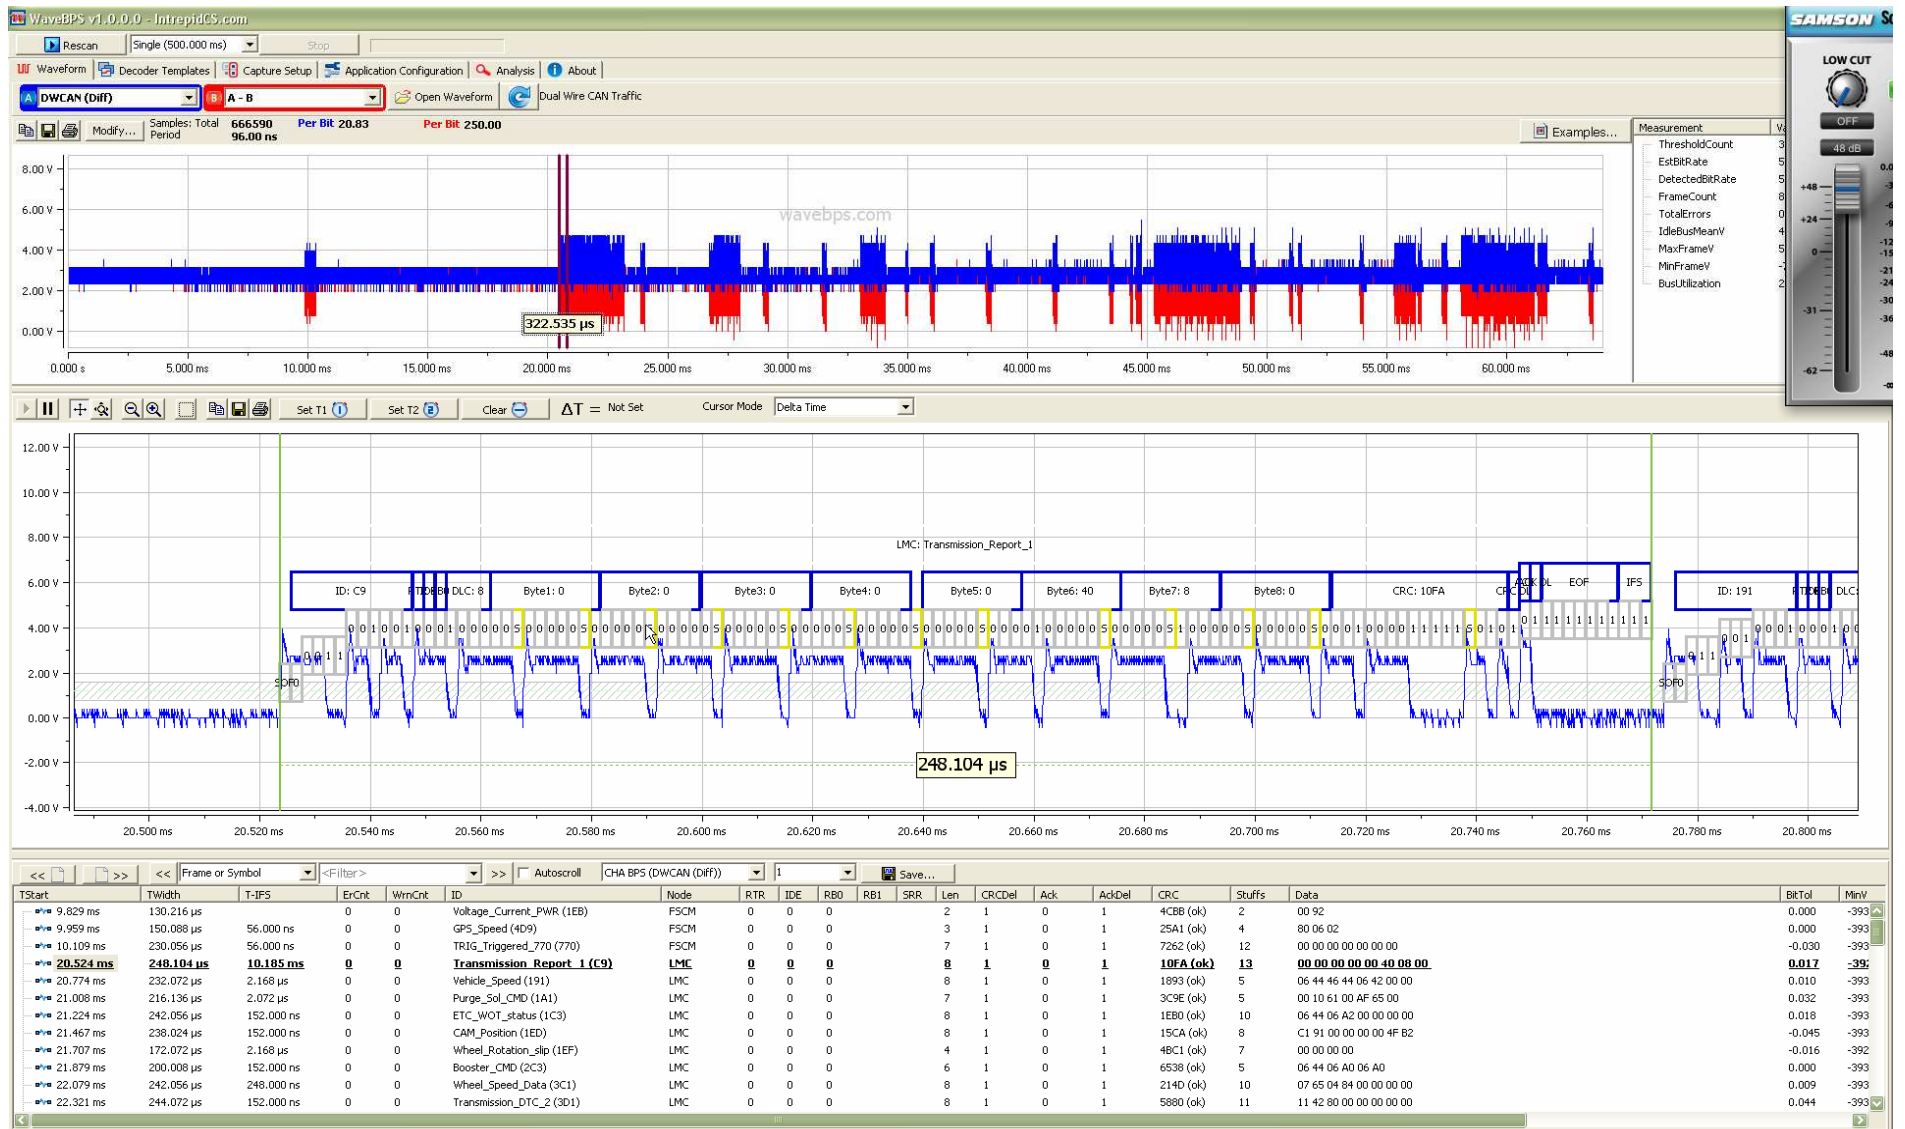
WaveBPS v1.0.0.0 - IntrepidCS.com

Rescan | Single (500.000 ms) | Stop

Waveform | Decoder Templates | Capture Setup | Application Configuration | Analysis | About

A DWCAN (Diff) | B A - B | Open Waveform | Dual Wire CAN Traffic

Modify... Samples: Total 666590 Period 96.00 ns Per Bit 20.83 Per Bit 250.00

Examples...

| Measurement | Va |
|---|---|
| ThresholdCount | 3 |
| EstBitRate | 5 |
| DetectedBitRate | 5 |
| FrameCount | 8 |
| TotalErrors | 0 |
| IdleBusMeanV | 4 |
| MaxFrameV | 5 |
| MinFrameV | -1 |
| BusUtilization | 2 |

SAMSON LOW CUT OFF 48 dB +48 +24 0 -31 -62

8.00 V 6.00 V 4.00 V 2.00 V 0.00 V
wavebps.com
322.535 µs
0.000 s 5.000 ms 10.000 ms 15.000 ms 20.000 ms 25.000 ms 30.000 ms 35.000 ms 40.000 ms 45.000 ms 50.000 ms 55.000 ms 60.000 ms

Set T1 | Set T2 | Clear | ΔT = Not Set | Cursor Mode Delta Time

12.00 V 10.00 V 8.00 V 6.00 V 4.00 V 2.00 V 0.00 V -2.00 V -4.00 V

LMC: Transmission_Report_1
SOF 0 | ID: C9 | RTR IDE R0 | DLC: 8 | Byte1: 0 | Byte2: 0 | Byte3: 0 | Byte4: 0 | Byte5: 0 | Byte6: 40 | Byte7: 8 | Byte8: 0 | CRC: 10FA | CRC DL | ACK DL | EOF | IFS | SOF 0 | ID: 191 | RTR IDE R0 | DLC
248.104 µs

20.500 ms 20.520 ms 20.540 ms 20.560 ms 20.580 ms 20.600 ms 20.620 ms 20.640 ms 20.660 ms 20.680 ms 20.700 ms 20.720 ms 20.740 ms 20.760 ms 20.780 ms 20.800 ms

<< >> << Frame or Symbol | <Filter> | >> | Autoscroll | CHA BPS (DWCAN (Diff)) | 1 | Save...

| TStart | TWidth | T-IFS | ErCnt | WrnCnt | ID | Node | RTR | IDE | RB0 | RB1 | SRR | Len | CRCDel | Ack | AckDel | CRC | Stuffs | Data | BitTol | MinV |
|---|---|---|---|---|---|---|---|---|---|---|---|---|---|---|---|---|---|---|---|---|
| 9.829 ms | 130.216 µs | | 0 | 0 | Voltage_Current_PWR (1EB) | FSCM | 0 | 0 | 0 | | | 2 | 1 | 0 | 1 | 4CBB (ok) | 2 | 00 92 | 0.000 | -393 |
| 9.959 ms | 150.088 µs | 56.000 ns | 0 | 0 | GPS_Speed (4D9) | FSCM | 0 | 0 | 0 | | | 3 | 1 | 0 | 1 | 25A1 (ok) | 4 | 80 06 02 | 0.000 | -393 |
| 10.109 ms | 230.056 µs | 56.000 ns | 0 | 0 | TRIG_Triggered_770 (770) | FSCM | 0 | 0 | 0 | | | 7 | 1 | 0 | 1 | 7262 (ok) | 12 | 00 00 00 00 00 00 00 | -0.030 | -393 |
| 20.524 ms | 248.104 µs | 10.185 ms | 0 | 0 | Transmission_Report_1 (C9) | LMC | 0 | 0 | 0 | | | 8 | 1 | 0 | 1 | 10FA (ok) | 13 | 00 00 00 00 00 40 08 00 | 0.017 | -39 |
| 20.774 ms | 232.072 µs | 2.168 µs | 0 | 0 | Vehicle_Speed (191) | LMC | 0 | 0 | 0 | | | 8 | 1 | 0 | 1 | 1893 (ok) | 5 | 06 44 46 44 06 42 00 00 | 0.010 | -393 |
| 21.008 ms | 216.136 µs | 2.072 µs | 0 | 0 | Purge_Sol_CMD (1A1) | LMC | 0 | 0 | 0 | | | 7 | 1 | 0 | 1 | 3C9E (ok) | 5 | 00 10 61 00 AF 65 00 | 0.032 | -393 |
| 21.224 ms | 242.056 µs | 152.000 ns | 0 | 0 | ETC_WOT_status (1C3) | LMC | 0 | 0 | 0 | | | 8 | 1 | 0 | 1 | 1EB0 (ok) | 10 | 06 44 06 A2 00 00 00 00 | 0.018 | -393 |
| 21.467 ms | 238.024 µs | 152.000 ns | 0 | 0 | CAM_Position (1ED) | LMC | 0 | 0 | 0 | | | 8 | 1 | 0 | 1 | 15CA (ok) | 8 | C1 91 00 00 00 00 4F B2 | -0.045 | -393 |
| 21.707 ms | 172.072 µs | 2.168 µs | 0 | 0 | Wheel_Rotation_slip (1EF) | LMC | 0 | 0 | 0 | | | 4 | 1 | 0 | 1 | 4BC1 (ok) | 7 | 00 00 00 00 | -0.016 | -392 |
| 21.879 ms | 200.008 µs | 152.000 ns | 0 | 0 | Booster_CMD (2C3) | LMC | 0 | 0 | 0 | | | 6 | 1 | 0 | 1 | 6538 (ok) | 5 | 06 44 06 A0 06 A0 | 0.000 | -393 |
| 22.079 ms | 242.056 µs | 248.000 ns | 0 | 0 | Wheel_Speed_Data (3C1) | LMC | 0 | 0 | 0 | | | 8 | 1 | 0 | 1 | 214D (ok) | 10 | 07 65 04 84 00 00 00 00 | 0.009 | -393 |
| 22.321 ms | 244.072 µs | 152.000 ns | 0 | 0 | Transmission_DTC_2 (3D1) | LMC | 0 | 0 | 0 | | | 8 | 1 | 0 | 1 | 5880 (ok) | 11 | 11 42 80 00 00 00 00 00 | 0.044 | -393 |